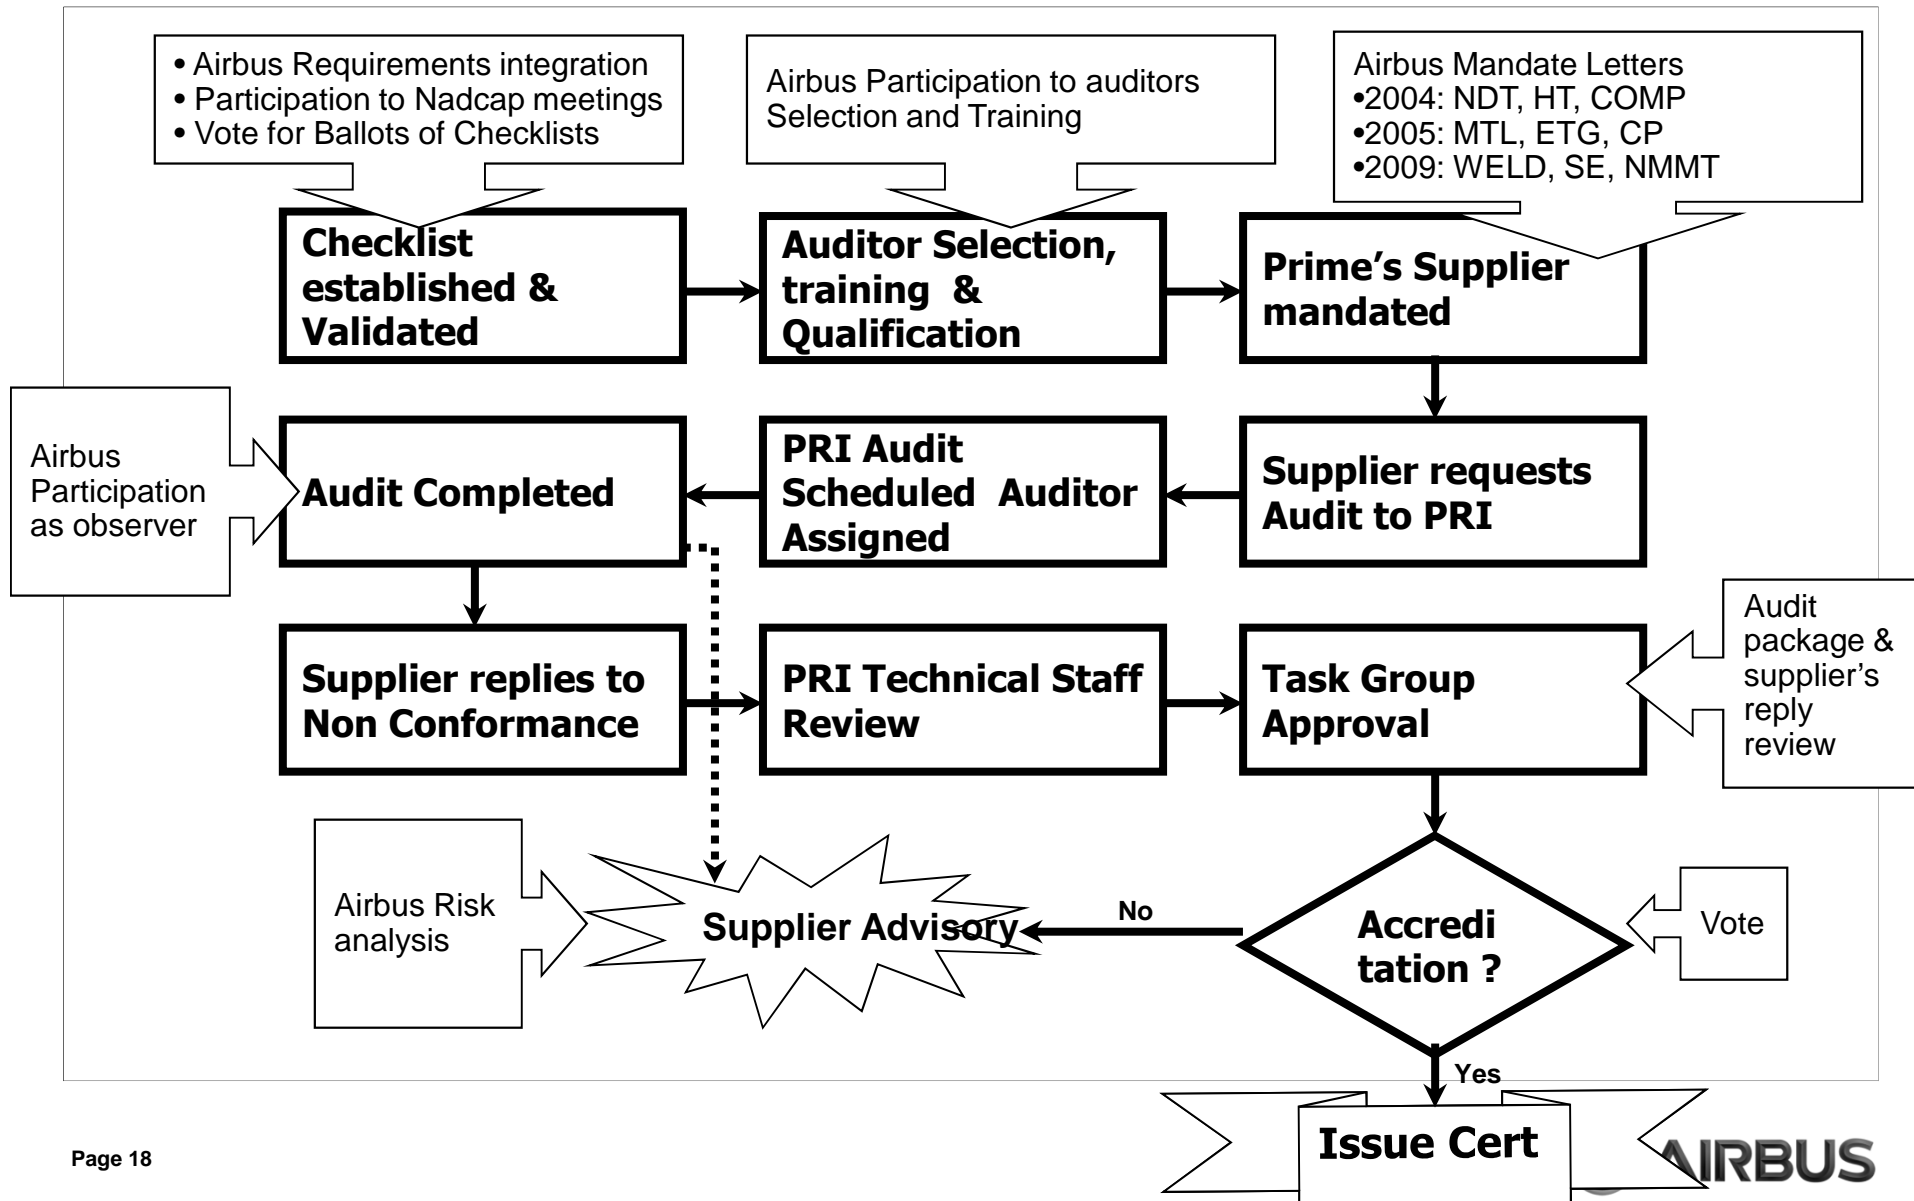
• Airbus Requirements integration
• Participation to Nadcap meetings
• Vote for Ballots of Checklists

Airbus Participation to auditors Selection and Training

Airbus Mandate Letters
•2004: NDT, HT, COMP
•2005: MTL, ETG, CP
•2009: WELD, SE, NMMT

Checklist established & Validated

Auditor Selection, training & Qualification

Prime's Supplier mandated

Airbus Participation as observer

Audit Completed

PRI Audit Scheduled Auditor Assigned

Supplier requests Audit to PRI

Supplier replies to Non Conformance

PRI Technical Staff Review

Task Group Approval

Audit package & supplier's reply review

Airbus Risk analysis

Supplier Advisory

No

Accredi tation ?

Vote

Yes

Issue Cert

Page 18

AIRBUS